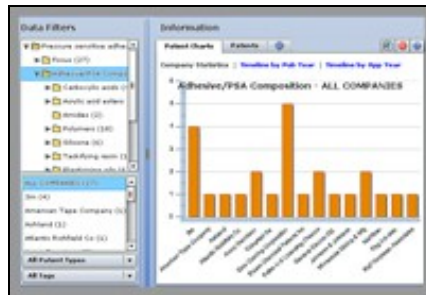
Data Filters

Pressure sensitive adhe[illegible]

Focus (27)

Adhesive/PSA Compo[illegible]

Carboxylic acid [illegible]

Acrylic acid ester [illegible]

Amides (2)

Polymers (10)

Silicone (6)

Tackifying resin (1)

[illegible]

ALL COMPANIES (17)

3m (4)

American Tape Company (1)

Ashland (1)

Atlantic Richfield Co (1)

All Patent Types

All Tags

Information

Patent Charts

Patents

Company Statistics | Timeline by Pub Year | Timeline by App Year

Adhesive/PSA Composition - ALL COMPANIES